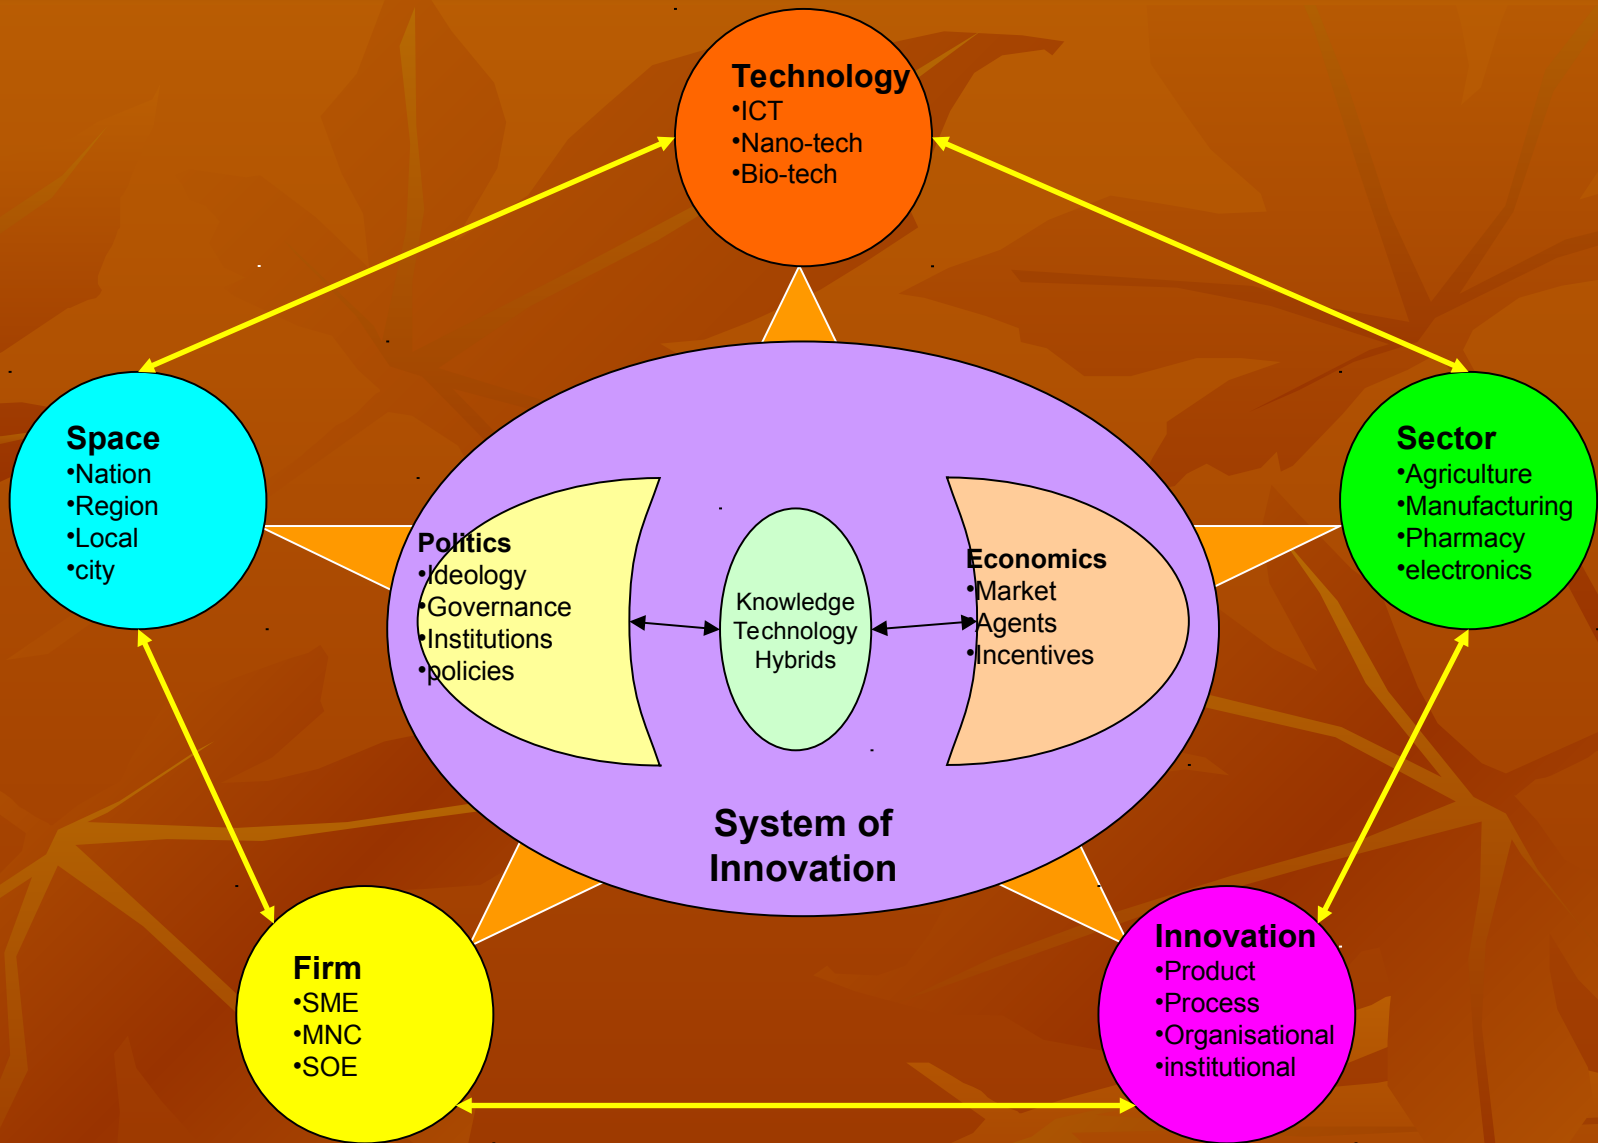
Technology
•ICT
•Nano-tech
•Bio-tech

Space
•Nation
•Region
•Local
•city

Sector
•Agriculture
•Manufacturing
•Pharmacy
•electronics

Politics
•Ideology
•Governance
•Institutions
•policies

Knowledge Technology Hybrids

Economics
•Market
•Agents
•Incentives

System of Innovation

Firm
•SME
•MNC
•SOE

Innovation
•Product
•Process
•Organisational
•institutional